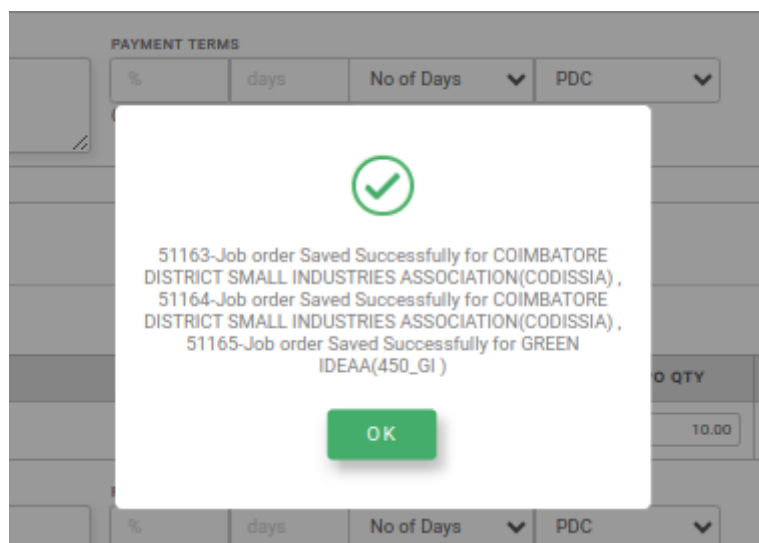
PAYMENT TERMS

%

days

No of Days

PDC

51163-Job order Saved Successfully for COIMBATORE DISTRICT SMALL INDUSTRIES ASSOCIATION(CODISSIA) , 51164-Job order Saved Successfully for COIMBATORE DISTRICT SMALL INDUSTRIES ASSOCIATION(CODISSIA) , 51165-Job order Saved Successfully for GREEN IDEAA(450_GI )

OK

O QTY

10.00

%

days

No of Days

PDC